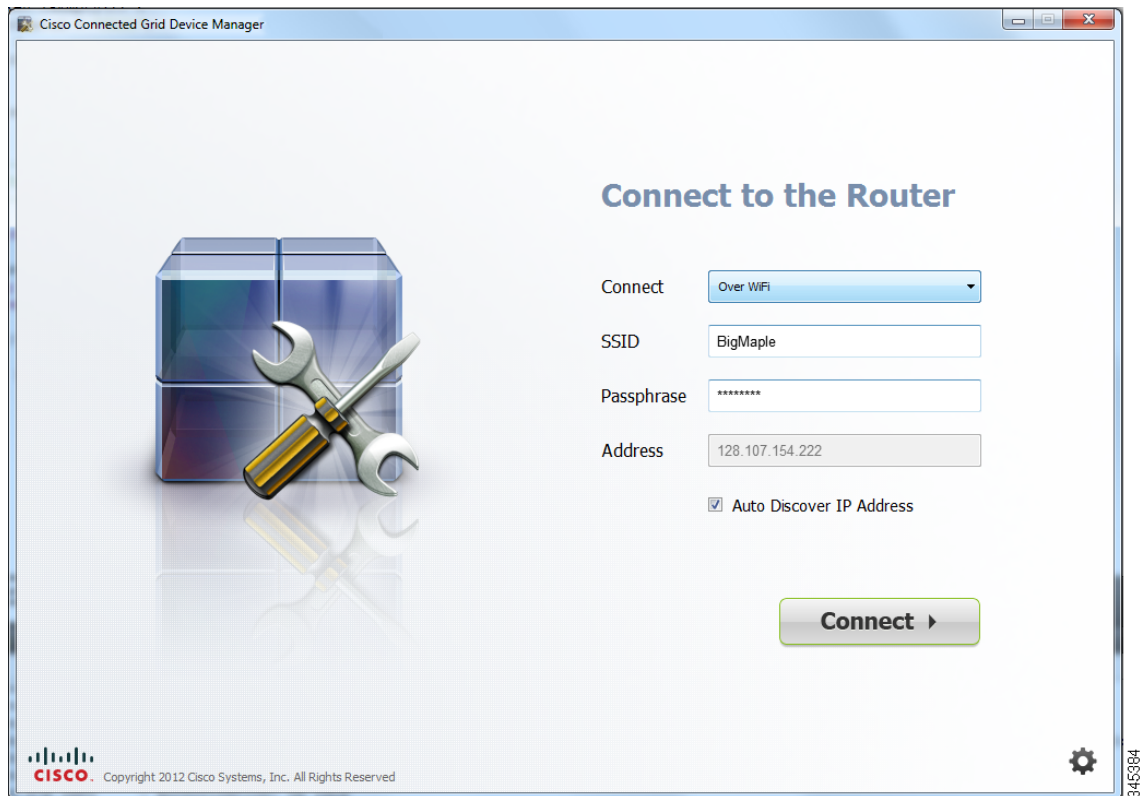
Cisco Connected Grid Device Manager

Connect to the Router

Connect
Over WiFi

SSID
BigMaple

Passphrase
********

Address
128.107.154.222

Auto Discover IP Address

Connect

CISCO. Copyright 2012 Cisco Systems, Inc. All Rights Reserved

345384